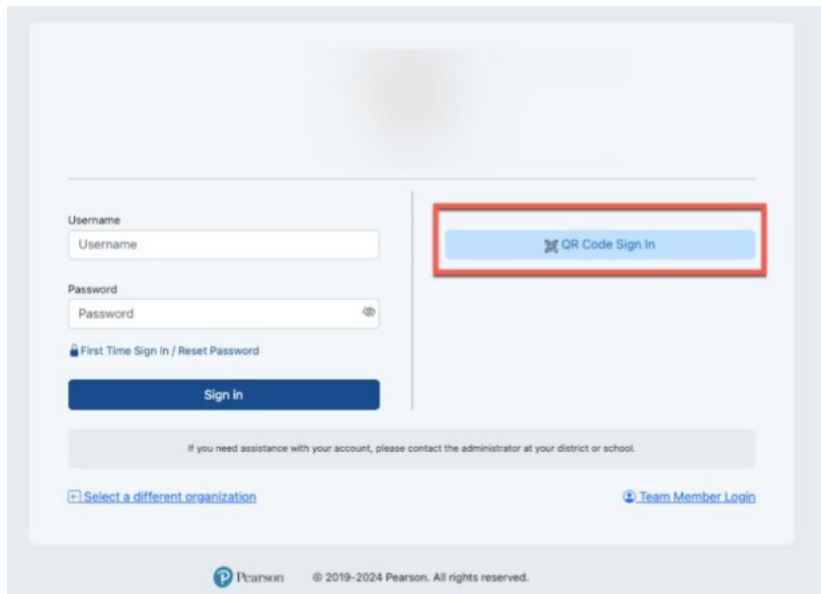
Username

Username

Password

Password

First Time Sign In / Reset Password

Sign in

QR Code Sign In

If you need assistance with your account, please contact the administrator at your district or school.

Select a different organization

Team Member Login

Pearson © 2019-2024 Pearson. All rights reserved.